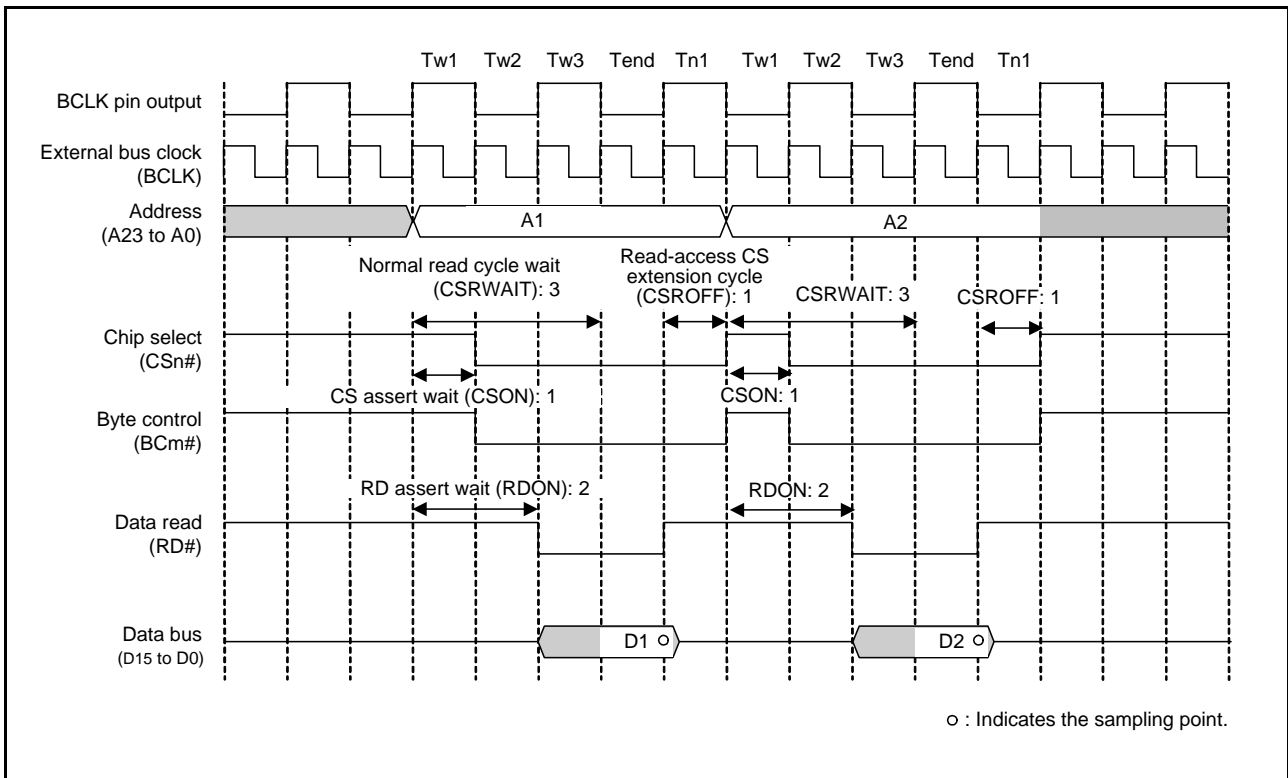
Tw1 Tw2 Tw3 Tend Tn1 Tw1 Tw2 Tw3 Tend Tn1

BCLK pin output

External bus clock (BCLK)

Address (A23 to A0)

A1

A2

Normal read cycle wait (CSRWAIT): 3

Read-access CS extension cycle (CSROFF): 1

CSRWAIT: 3

CSROFF: 1

Chip select (CSn#)

CS assert wait (CSON): 1

CSON: 1

Byte control (BCm#)

RD assert wait (RDON): 2

RDON: 2

Data read (RD#)

Data bus (D15 to D0)

D1 ○

D2 ○

○ : Indicates the sampling point.